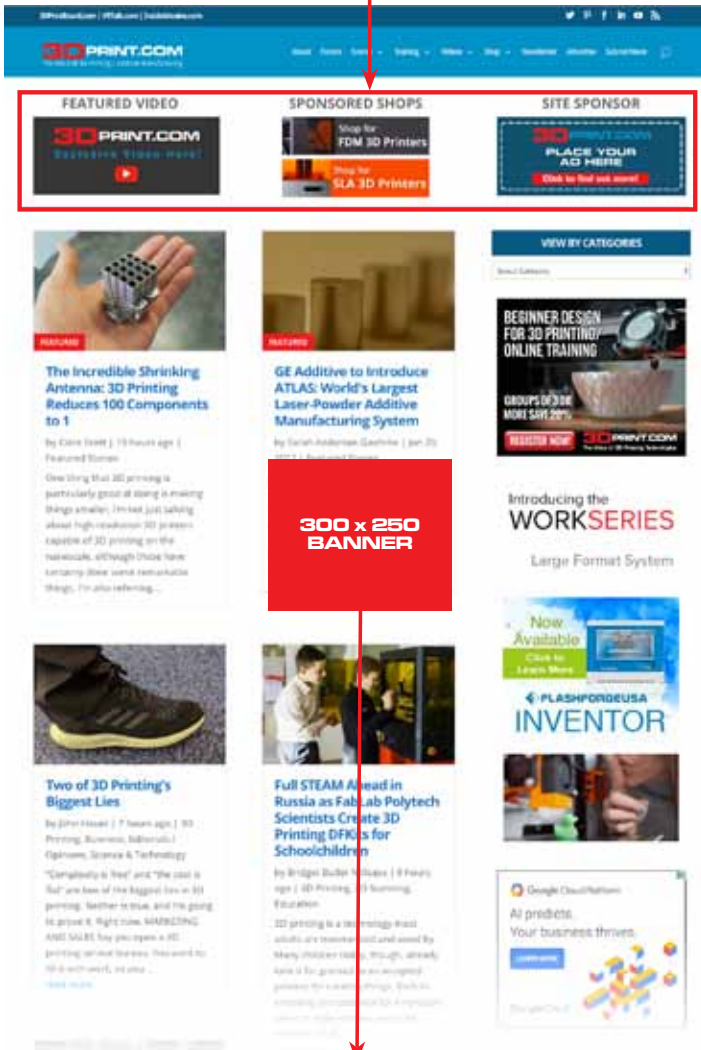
3DPrintBoard.com | 3DTalk.com | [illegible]

3DPRINT.COM
The Voice of 3D Printing / Additive Manufacturing

About Forum Events Training Videos Shop Newsletter Advertise Submit News

FEATURED VIDEO
3DPRINT.COM
Exclusive Videos Here!

SPONSORED SHOPS
Shop for FDM 3D Printers
Shop for SLA 3D Printers

SITE SPONSOR
3DPRINT.COM
PLACE YOUR AD HERE
Click to find out more!

FEATURED

The Incredible Shrinking Antenna: 3D Printing Reduces 100 Components to 1

by Clare Scott | 13 hours ago | Featured Stories

One thing that 3D printing is particularly good at doing is making things smaller. I'm not just talking about high-resolution 3D printers capable of 3D printing on the nanoscale, although those have certainly done some remarkable things. I'm also referring...

FEATURED

GE Additive to Introduce ATLAS: World's Largest Laser-Powder Additive Manufacturing System

by Sarah Anderson Goehrke | Jan 20, 2017 | Featured Stories

300 x 250 BANNER

VIEW BY CATEGORIES

Select Category

BEGINNER DESIGN FOR 3D PRINTING ONLINE TRAINING
GROUPS OF 3 OR MORE SAVE 20%
REGISTER NOW
3DPRINT.COM

Introducing the WORKSERIES
Large Format System

Now Available
Click to Learn More
FLASHFORGEUSA
INVENTOR

Two of 3D Printing's Biggest Lies

by John Hauer | 7 hours ago | 3D Printing, Business, Editorials / Opinions, Science & Technology

"Complexity is free" and "the cost is flat" are two of the biggest lies in 3D printing. Neither is true, and I'm going to prove it. Right now. MARKETING AND SALES Say you open a 3D printing service bureau. You want to fill it with work, so you...

read more

Full STEAM Ahead in Russia as FabLab Polytech Scientists Create 3D Printing DFKits for Schoolchildren

by Bridget Butler Millsaps | 8 hours ago | 3D Printing, 3D Printing, Education

3D printing is a technology most adults are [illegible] used by many children today, though, already take it for granted as an accepted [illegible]

Google Cloud Platform
AI predicts.
Your business thrives.
LEARN MORE